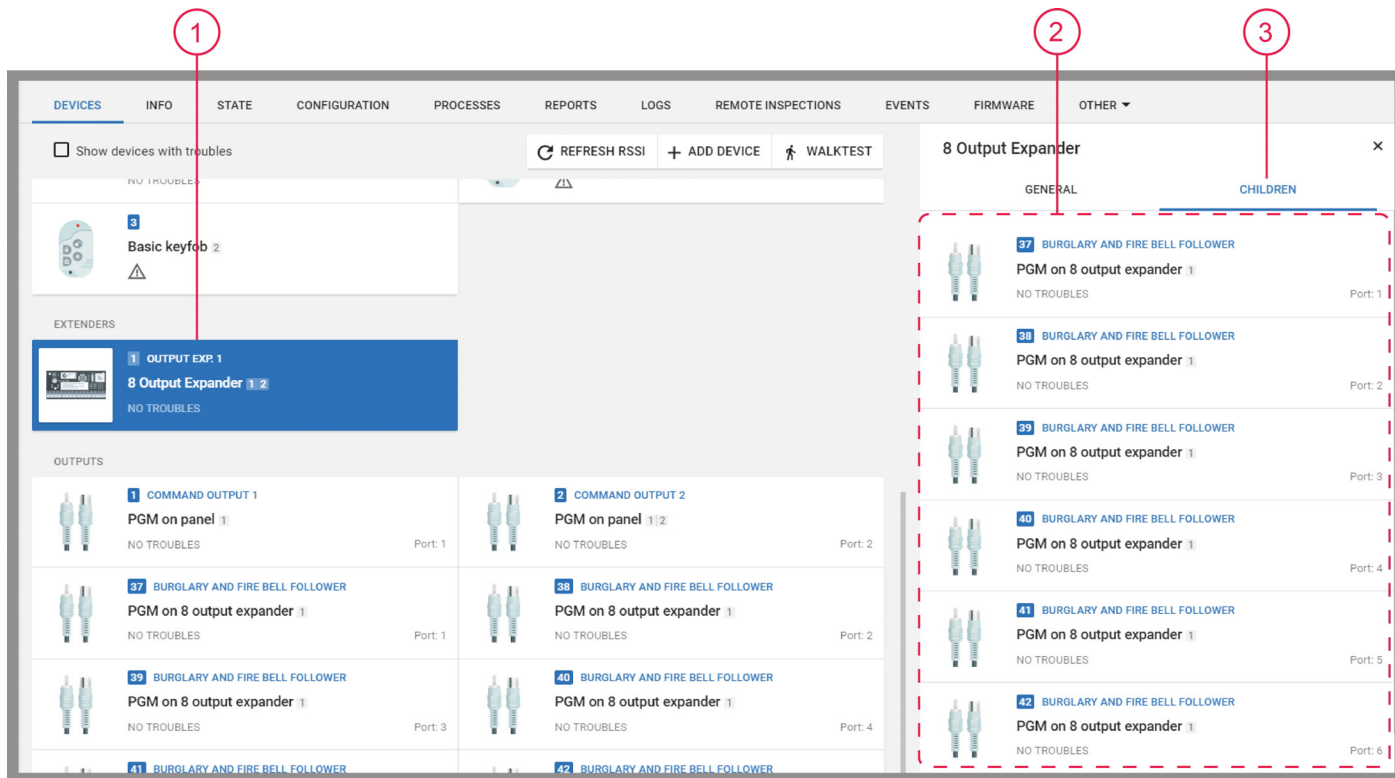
1
2
3

DEVICES INFO STATE CONFIGURATION PROCESSES REPORTS LOGS REMOTE INSPECTIONS EVENTS FIRMWARE OTHER

Show devices with troubles

REFRESH RSSI
ADD DEVICE
WALKTEST

NO TROUBLES

3
Basic keyfob 2

EXTENDERS

1 OUTPUT EXP. 1
8 Output Expander 1 2
NO TROUBLES

OUTPUTS

1 COMMAND OUTPUT 1
PGM on panel 1
NO TROUBLES
Port: 1

2 COMMAND OUTPUT 2
PGM on panel 1 2
NO TROUBLES
Port: 2

37 BURGLARY AND FIRE BELL FOLLOWER
PGM on 8 output expander 1
NO TROUBLES
Port: 1

38 BURGLARY AND FIRE BELL FOLLOWER
PGM on 8 output expander 1
NO TROUBLES
Port: 2

39 BURGLARY AND FIRE BELL FOLLOWER
PGM on 8 output expander 1
NO TROUBLES
Port: 3

40 BURGLARY AND FIRE BELL FOLLOWER
PGM on 8 output expander 1
NO TROUBLES
Port: 4

41 BURGLARY AND FIRE BELL FOLLOWER

42 BURGLARY AND FIRE BELL FOLLOWER

8 Output Expander
×
GENERAL
CHILDREN

37 BURGLARY AND FIRE BELL FOLLOWER
PGM on 8 output expander 1
NO TROUBLES
Port: 1

38 BURGLARY AND FIRE BELL FOLLOWER
PGM on 8 output expander 1
NO TROUBLES
Port: 2

39 BURGLARY AND FIRE BELL FOLLOWER
PGM on 8 output expander 1
NO TROUBLES
Port: 3

40 BURGLARY AND FIRE BELL FOLLOWER
PGM on 8 output expander 1
NO TROUBLES
Port: 4

41 BURGLARY AND FIRE BELL FOLLOWER
PGM on 8 output expander 1
NO TROUBLES
Port: 5

42 BURGLARY AND FIRE BELL FOLLOWER
PGM on 8 output expander 1
NO TROUBLES
Port: 6